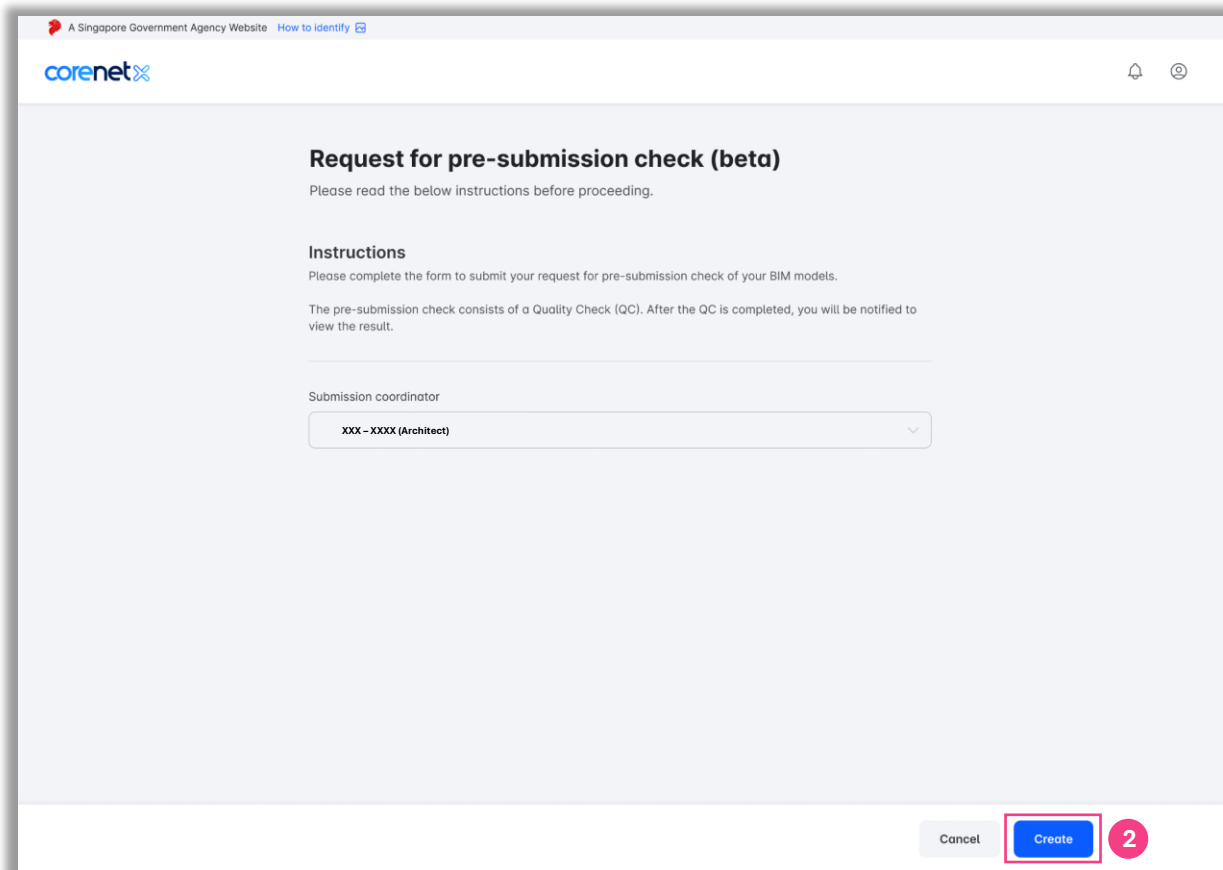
A Singapore Government Agency Website How to identify

corenet X

Request for pre-submission check (beta)

Please read the below instructions before proceeding.

Instructions

Please complete the form to submit your request for pre-submission check of your BIM models.

The pre-submission check consists of a Quality Check (QC). After the QC is completed, you will be notified to view the result.

Submission coordinator

XXX – XXXX (Architect)

Cancel

Create

2